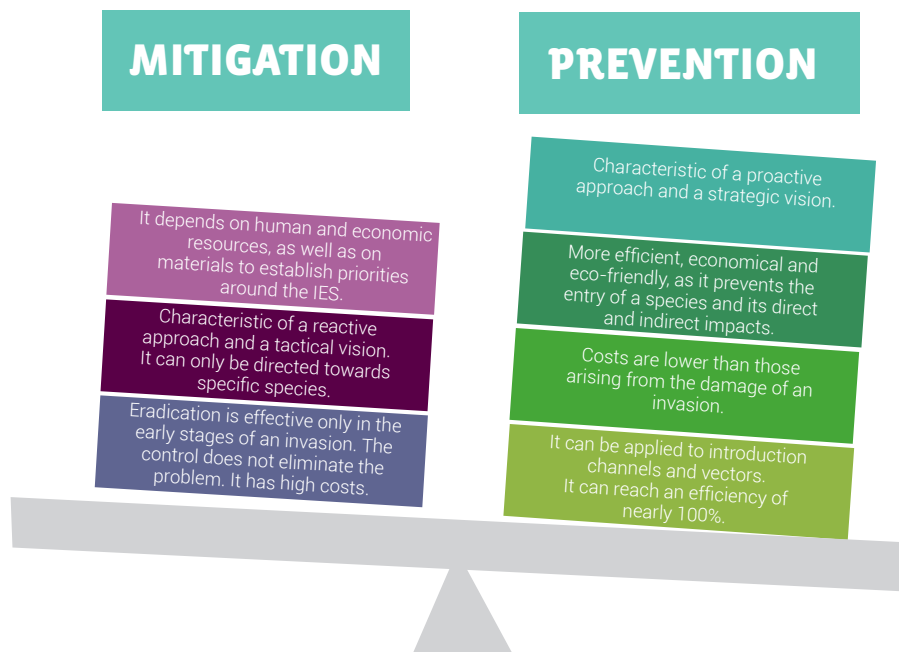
MITIGATION

PREVENTION

It depends on human and economic resources, as well as on materials to establish priorities around the IES.

Characteristic of a reactive approach and a tactical vision. It can only be directed towards specific species.

Eradication is effective only in the early stages of an invasion. The control does not eliminate the problem. It has high costs.

Characteristic of a proactive approach and a strategic vision.

More efficient, economical and eco-friendly, as it prevents the entry of a species and its direct and indirect impacts.

Costs are lower than those arising from the damage of an invasion.

It can be applied to introduction channels and vectors. It can reach an efficiency of nearly 100%.